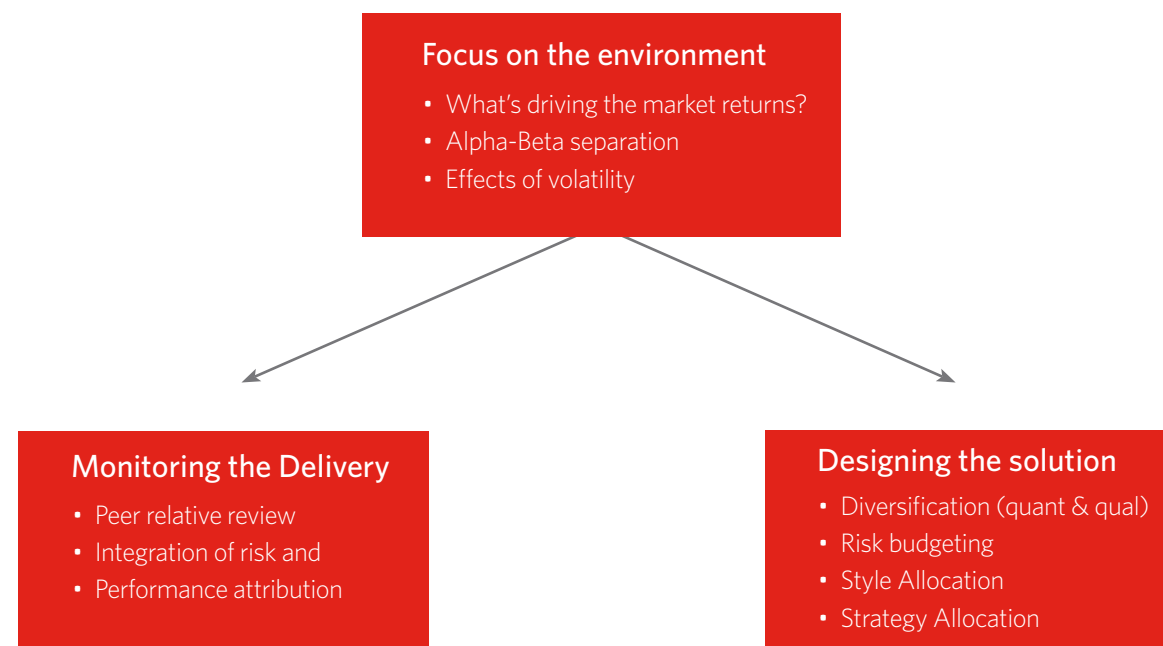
Focus on the environment
• What's driving the market returns?
• Alpha-Beta separation
• Effects of volatility

Monitoring the Delivery
• Peer relative review
• Integration of risk and
• Performance attribution

Designing the solution
• Diversification (quant & qual)
• Risk budgeting
• Style Allocation
• Strategy Allocation